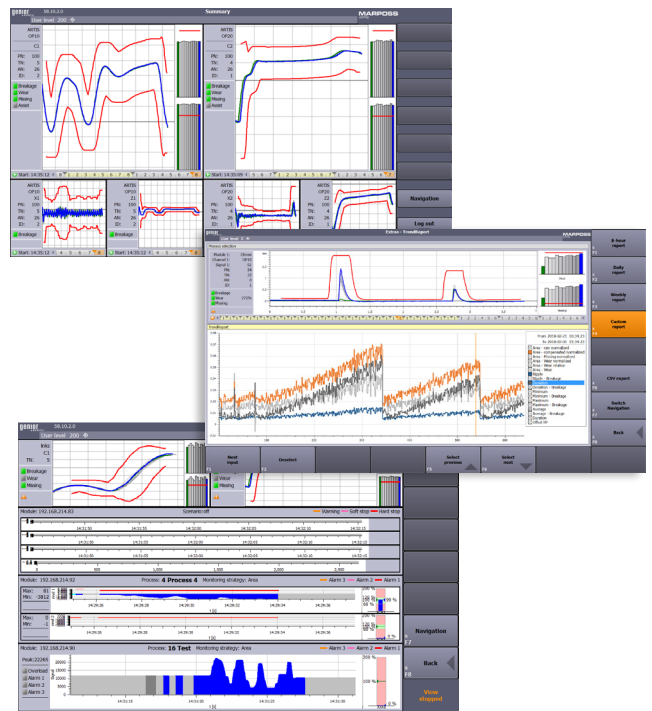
Summary

MARPOSS

User level 200

ARTIS
OP10
C1

PK: 100
TN: 5
AN: 26
ID: 2

Breakage
Wear
Missing
Assist

ARTIS
OP20
C2

PK: 100
TN: 4
AN: 26
ID: 2

Breakage
Wear
Missing
Assist

Start: 14:35:12

Start: 14:35:09

ARTIS
OP10
X1

ARTIS
OP10
Z1

ARTIS
OP20
X2

ARTIS
OP20
Z2

Breakage

Navigation

Log out

Extras - TrendReport

8 hour report

Daily report

Weekly report

Custom report

CSV export

Switch Navigation

Back

Next input

Deselect

Select process

Select next

User level 200

Module: 192.168.214.83

System: off

Warning

Soft stop

Hard stop

Module: 192.168.214.92

Process: 4 Process 4

Monitoring strategy: Area

Alarm 3

Alarm 2

Alarm 1

Max:
Min:

Module: 192.168.214.90

Process: 16 Test

Monitoring strategy: Area

Overload
Alarm 1
Alarm 2
Alarm 3

Navigation

Back

View stopped